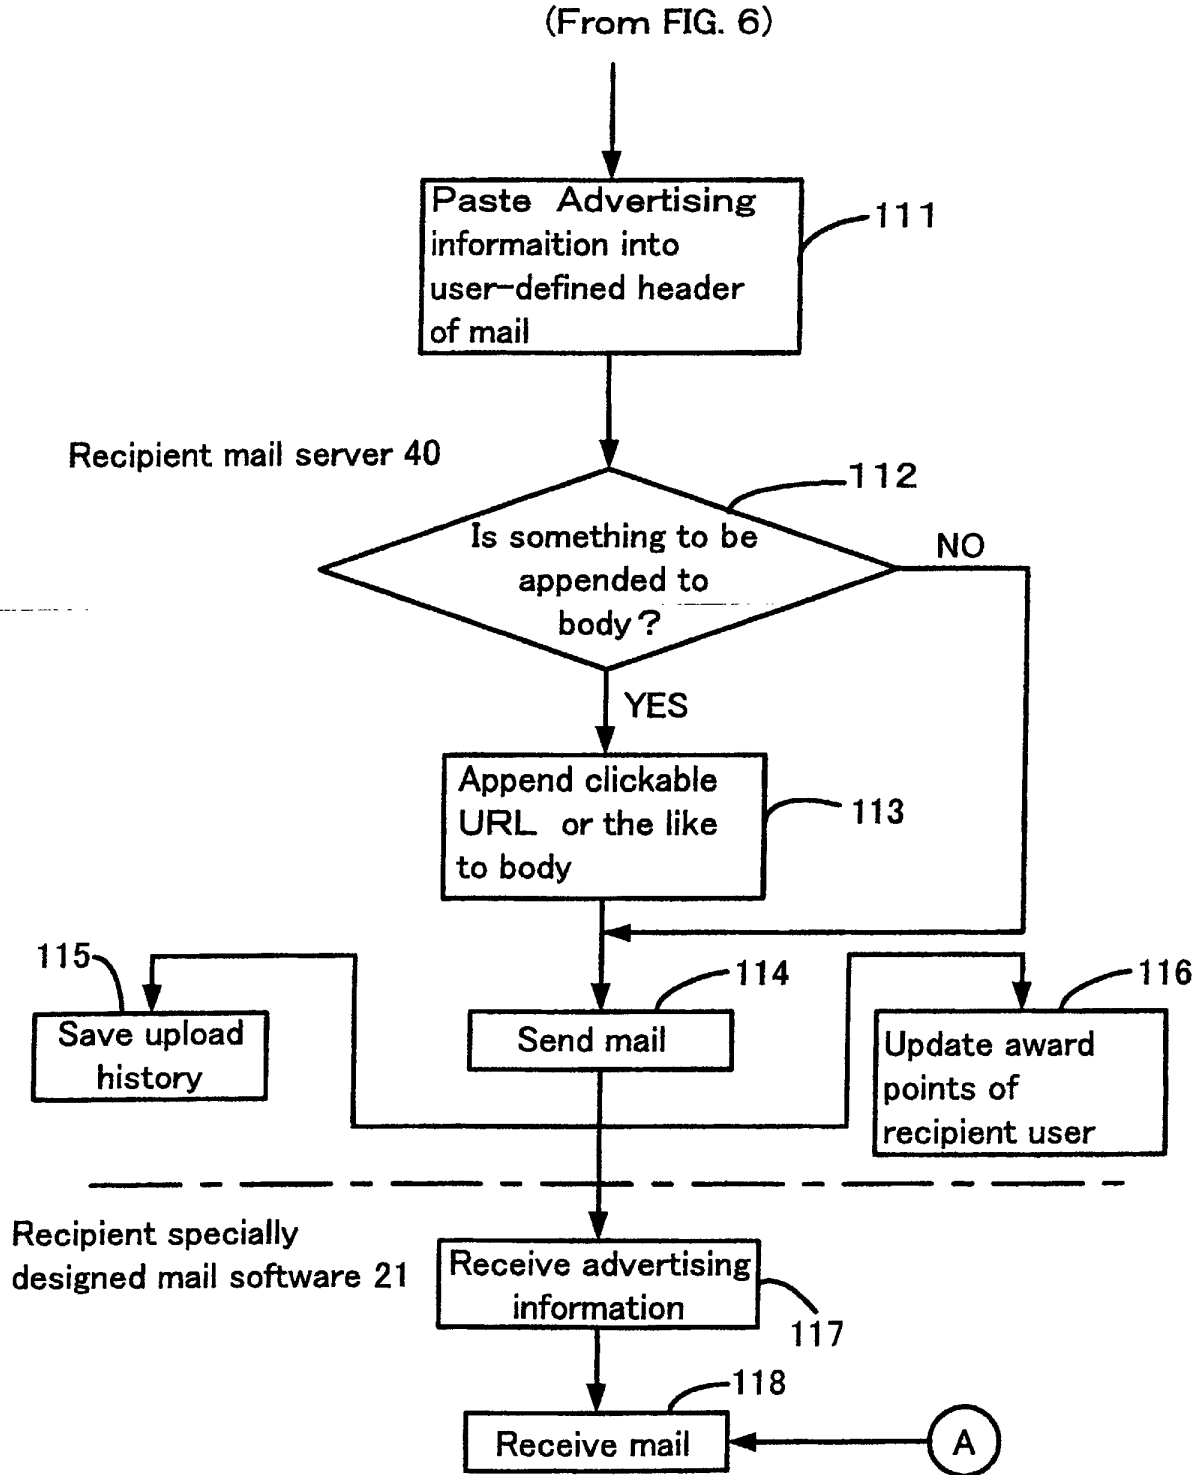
(From FIG. 6)

Paste Advertising informaition into user-defined header of mail

111

Recipient mail server 40

112

Is something to be appended to body?

NO

YES

Append clickable URL or the like to body

113

115

Save upload history

114

Send mail

116

Update award points of recipient user

Recipient specially designed mail software 21

Receive advertising information

117

118

Receive mail

A